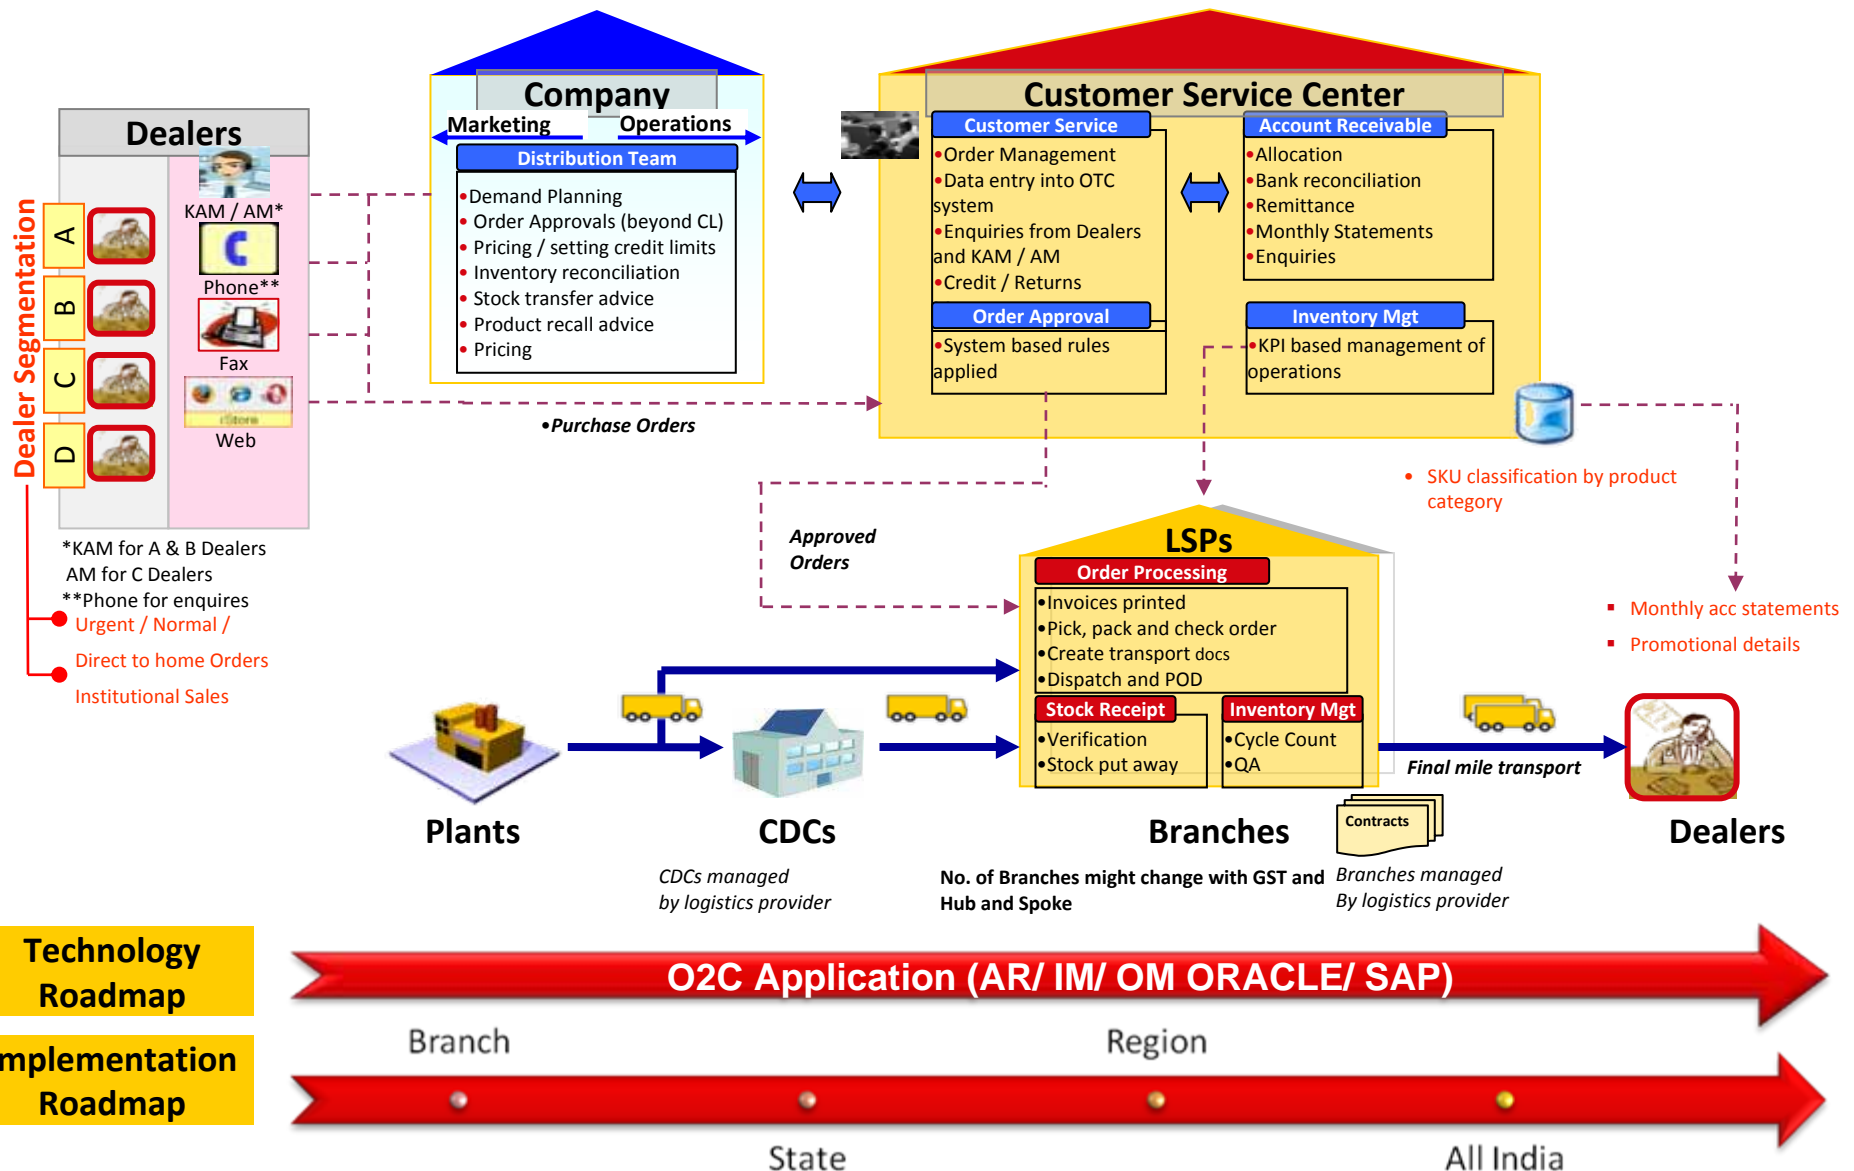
Dealer Segmentation

Dealers

A
B
C
D

KAM / AM*
Phone**
Fax
Web

*KAM for A & B Dealers
AM for C Dealers
**Phone for enquires

Urgent / Normal /
Direct to home Orders
Institutional Sales

Company
Marketing
Operations
Distribution Team
•Demand Planning
• Order Approvals (beyond CL)
• Pricing / setting credit limits
• Inventory reconciliation
• Stock transfer advice
• Product recall advice
• Pricing

•Purchase Orders

Customer Service Center
Customer Service
•Order Management
•Data entry into OTC system
•Enquiries from Dealers and KAM / AM
•Credit / Returns
Account Receivable
•Allocation
•Bank reconciliation
•Remittance
•Monthly Statements
•Enquiries
Order Approval
•System based rules applied
Inventory Mgt
•KPI based management of operations

• SKU classification by product category

Approved Orders

LSPs
Order Processing
•Invoices printed
•Pick, pack and check order
•Create transport docs
•Dispatch and POD
Stock Receipt
•Verification
•Stock put away
Inventory Mgt
•Cycle Count
•QA

▪ Monthly acc statements
▪ Promotional details

Final mile transport

Contracts

Plants
CDCs
Branches
Dealers

CDCs managed by logistics provider

No. of Branches might change with GST and Hub and Spoke

Branches managed By logistics provider

Technology Roadmap
O2C Application (AR/ IM/ OM ORACLE/ SAP)

mplementation Roadmap
Branch
Region
State
All India